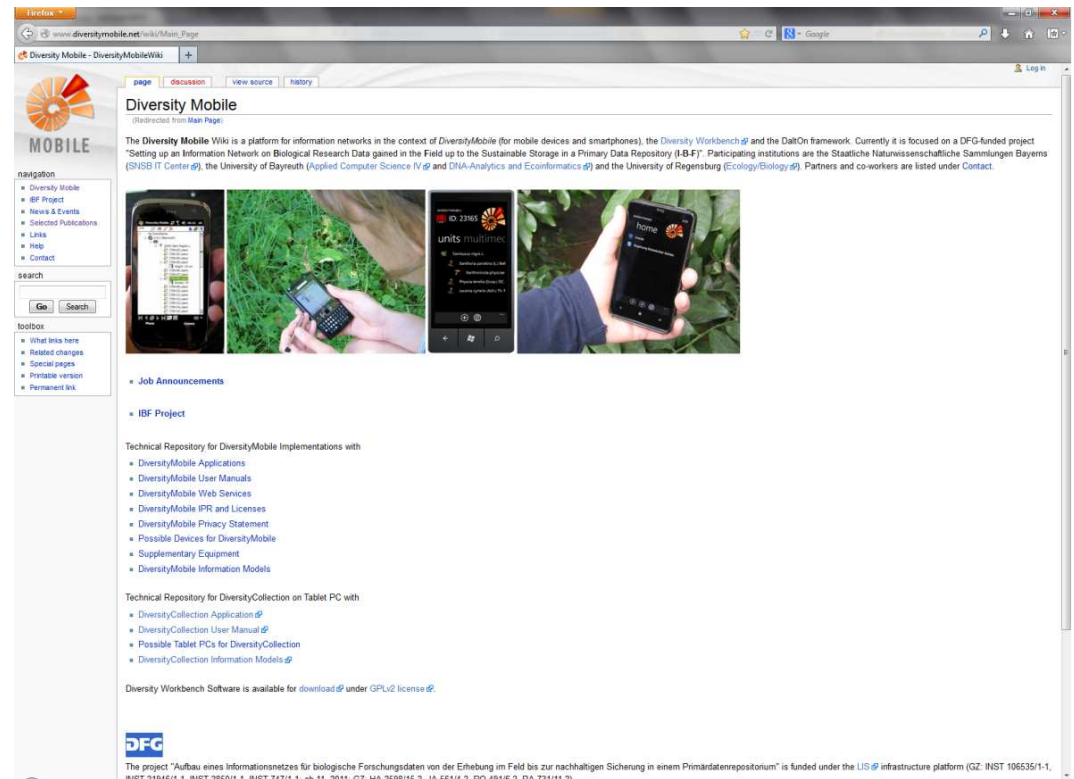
Firefox

www.diversitymobile.net/wiki/Main_Page

Google

Diversity Mobile - DiversityMobileWiki +

Log in

page discussion view source history

MOBILE

navigation
Diversity Mobile
IBF Project
News & Events
Selected Publications
Links
Help
Contact

search
Go Search

toolbox
What links here
Related changes
Special pages
Printable version
Permanent link

Diversity Mobile

(Redirected from Main Page)

The **Diversity Mobile** Wiki is a platform for information networks in the context of *DiversityMobile* (for mobile devices and smartphones), the Diversity Workbench and the DaltOn framework. Currently it is focused on a DFG-funded project "Setting up an Information Network on Biological Research Data gained in the Field up to the Sustainable Storage in a Primary Data Repository (I-B-F)". Participating institutions are the Staatliche Naturwissenschaftliche Sammlungen Bayerns (SNSB IT Center), the University of Bayreuth (Applied Computer Science IV and DNA-Analytics and Ecoinformatics) and the University of Regensburg (Ecology/Biology). Partners and co-workers are listed under Contact.

ID: 23165
units multimed
home

Job Announcements

IBF Project

Technical Repository for DiversityMobile Implementations with
DiversityMobile Applications
DiversityMobile User Manuals
DiversityMobile Web Services
DiversityMobile IPR and Licenses
DiversityMobile Privacy Statement
Possible Devices for DiversityMobile
Supplementary Equipment
DiversityMobile Information Models

Technical Repository for DiversityCollection on Tablet PC with
DiversityCollection Application
DiversityCollection User Manual
Possible Tablet PCs for DiversityCollection
DiversityCollection Information Models

Diversity Workbench Software is available for download under GPLv2 license.

DFG

The project "Aufbau eines Informationsnetzes für biologische Forschungsdaten von der Erhebung im Feld bis zur nachhaltigen Sicherung in einem Primärdatenrepositorium" is funded under the LIS infrastructure platform (GZ: INST 106535/1-1, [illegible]